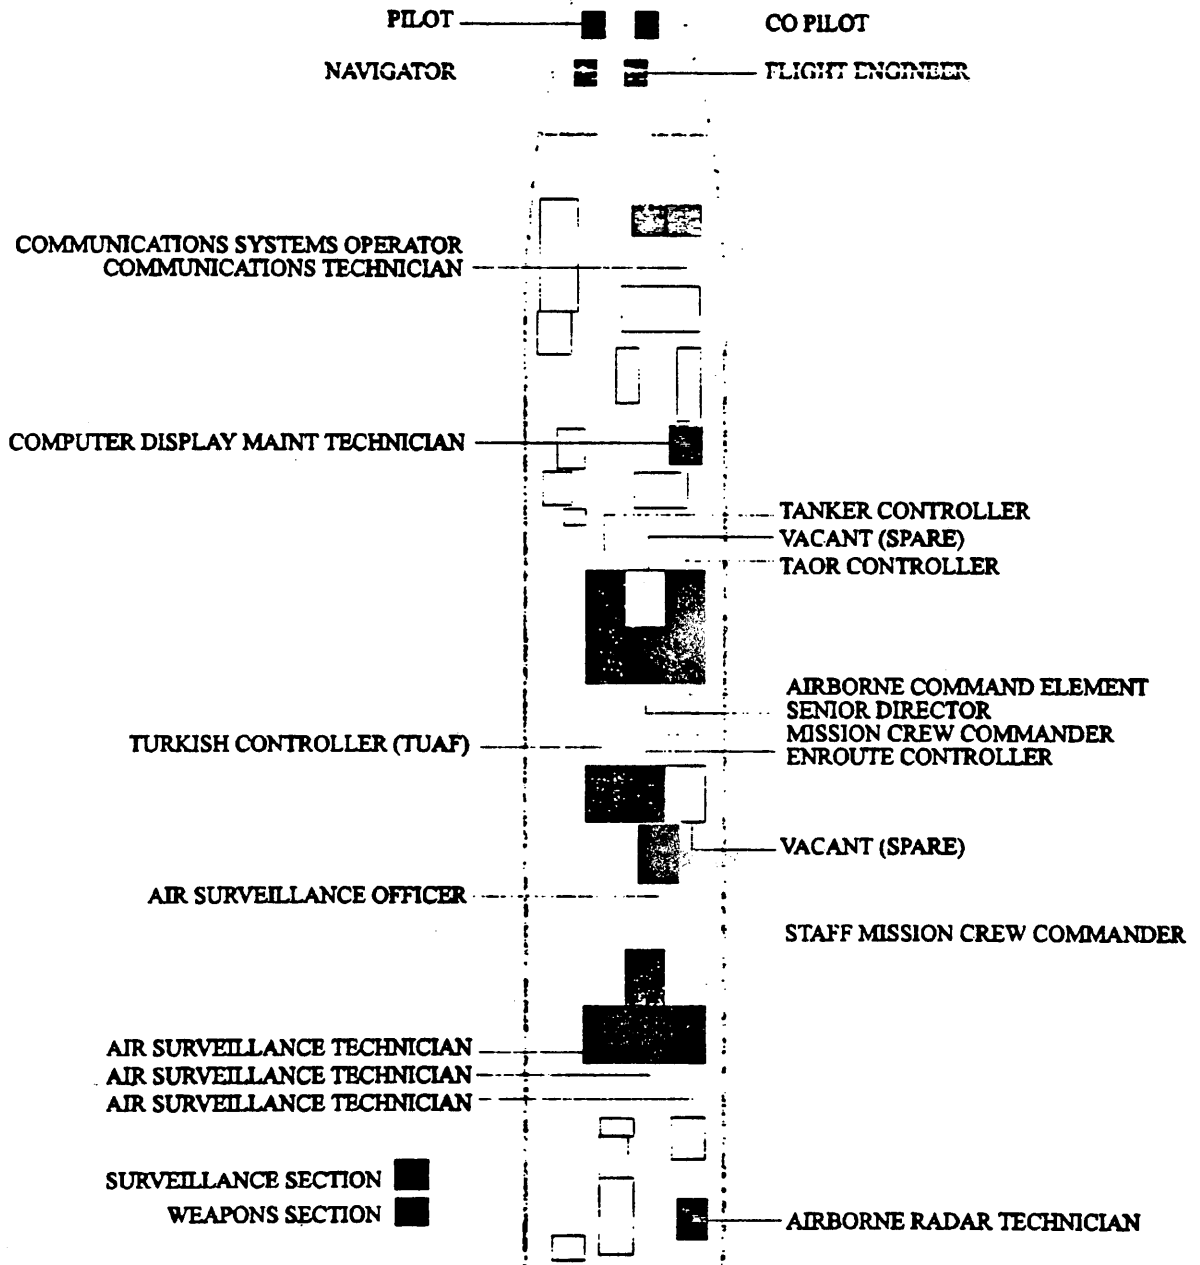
PILOT

CO PILOT

NAVIGATOR

FLIGHT ENGINEER

COMMUNICATIONS SYSTEMS OPERATOR
COMMUNICATIONS TECHNICIAN

COMPUTER DISPLAY MAINT TECHNICIAN

TANKER CONTROLLER
VACANT (SPARE)
TAOR CONTROLLER

AIRBORNE COMMAND ELEMENT
SENIOR DIRECTOR
MISSION CREW COMMANDER
ENROUTE CONTROLLER

TURKISH CONTROLLER (TUAF)

VACANT (SPARE)

AIR SURVEILLANCE OFFICER

STAFF MISSION CREW COMMANDER

AIR SURVEILLANCE TECHNICIAN
AIR SURVEILLANCE TECHNICIAN
AIR SURVEILLANCE TECHNICIAN

SURVEILLANCE SECTION
WEAPONS SECTION

AIRBORNE RADAR TECHNICIAN